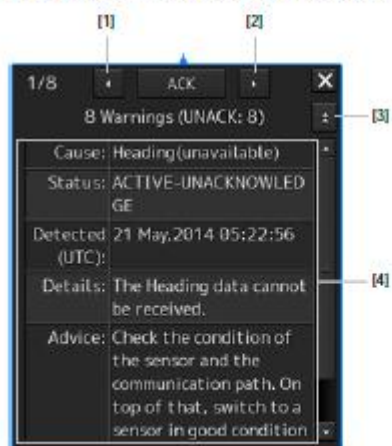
[1] [2]

1/8 ACK

8 Warnings (UNACK: 8)

[3]

| | |
|---|---|
| Cause: | Heading(unavailable) |
| Status: | ACTIVE-UNACKNOWLEDGE |
| Detected (UTC): | 21 May,2014 05:22:56 |
| Details: | The Heading data cannot be received. |
| Advice: | Check the condition of the sensor and the communication path. On top of that, switch to a sensor in good condition |

[4]